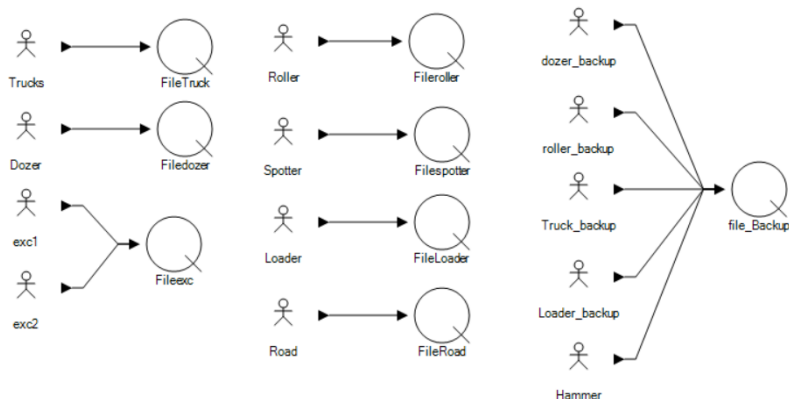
Trucks

FileTruck

Dozer

Filedozer

exc1

exc2

Fileexc

Roller

Fileroller

Spotter

Filespotter

Loader

FileLoader

Road

FileRoad

dozer_backup

roller_backup

Truck_backup

Loader_backup

Hammer

file_Backup